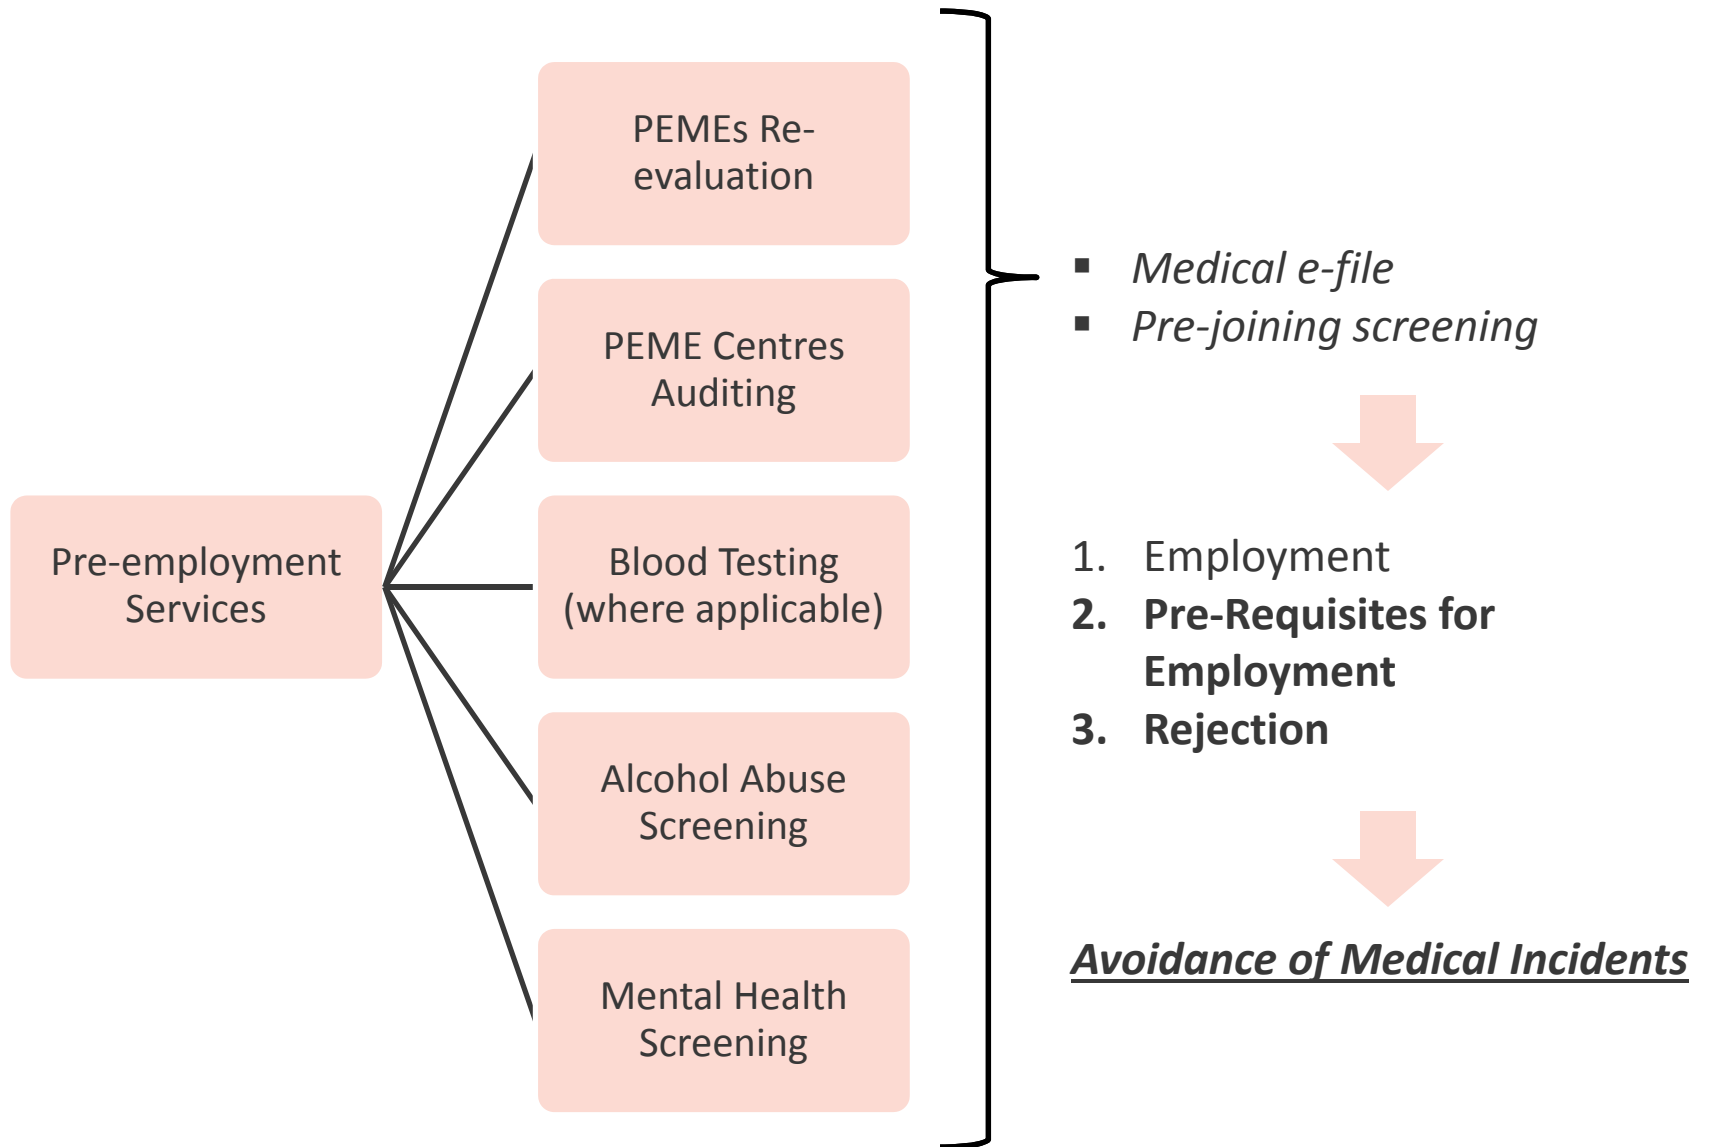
Pre-employment Services

PEMEs Re-evaluation

PEME Centres Auditing

Blood Testing (where applicable)

Alcohol Abuse Screening

Mental Health Screening

▪ *Medical e-file*
▪ *Pre-joining screening*

1. Employment
**2. Pre-Requisites for Employment**
**3. Rejection**

***Avoidance of Medical Incidents***